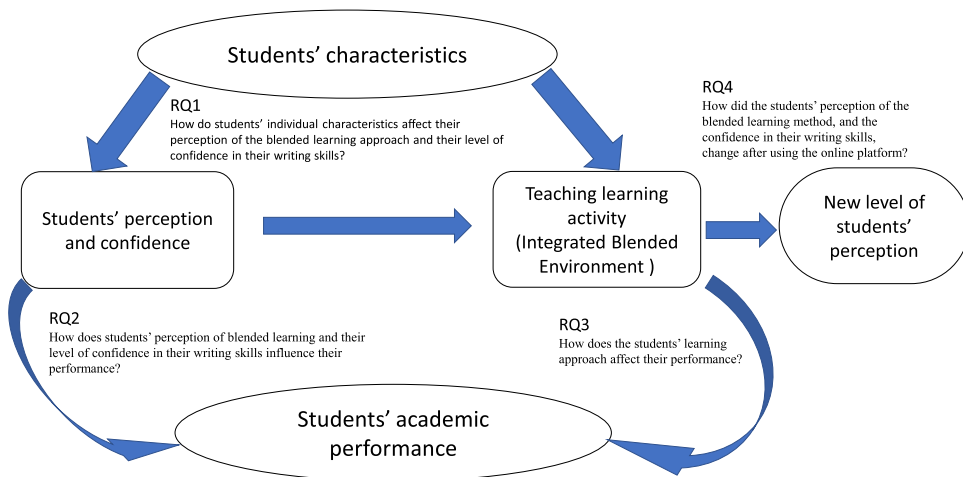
Students' characteristics

RQ1
How do students' individual characteristics affect their perception of the blended learning approach and their level of confidence in their writing skills?

RQ4
How did the students' perception of the blended learning method, and the confidence in their writing skills, change after using the online platform?

Students' perception and confidence

Teaching learning activity (Integrated Blended Environment )

New level of students' perception

RQ2
How does students' perception of blended learning and their level of confidence in their writing skills influence their performance?

RQ3
How does the students' learning approach affect their performance?

Students' academic performance